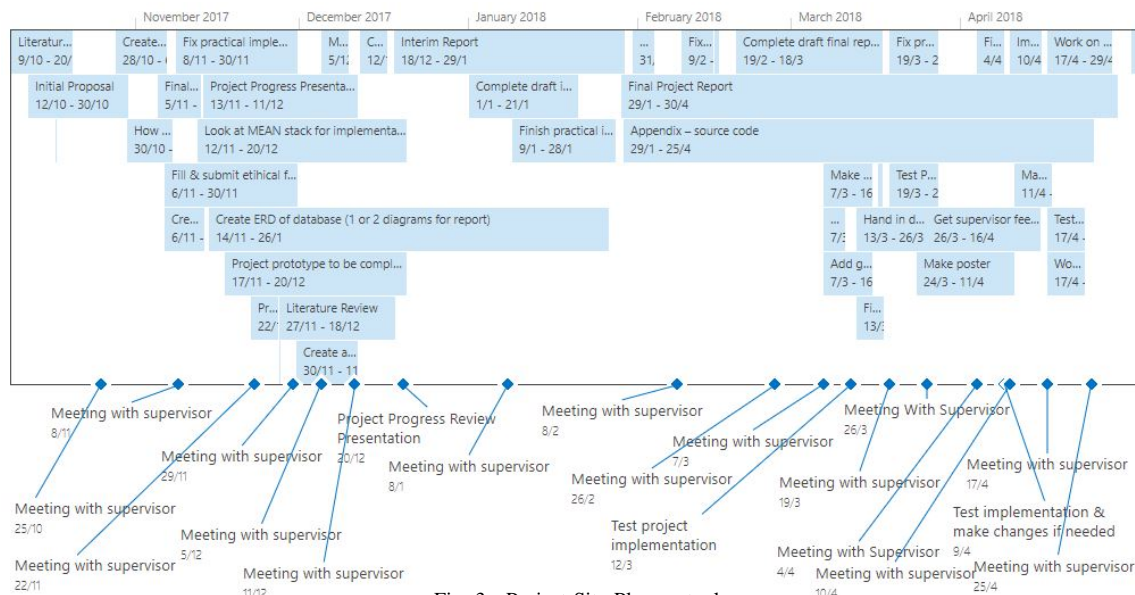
November 2017
December 2017
January 2018
February 2018
March 2018
April 2018

Literatur... 9/10 - 20/
Create... 28/10 -
Fix practical imple... 8/11 - 30/11
M... 5/1
C... 12/1
Interim Report 18/12 - 29/1
... 31
Fix... 9/2 -
Complete draft final rep... 19/2 - 18/3
Fix pr... 19/3 - 2
Fi... 4/4
Im... 10/4
Work on ... 17/4 - 29/4

Initial Proposal 12/10 - 30/10
Final... 5/11 -
Project Progress Presenta... 13/11 - 11/12
Complete draft i... 1/1 - 21/1
Final Project Report 29/1 - 30/4

How ... 30/10 -
Look at MEAN stack for implementa... 12/11 - 20/12
Finish practical i... 9/1 - 28/1
Appendix – source code 29/1 - 25/4

Fill & submit etihical f... 6/11 - 30/11
Make ... 7/3 - 16
Test P... 19/3 - 2
Ma... 11/4 -

Cre... 6/11 -
Create ERD of database (1 or 2 diagrams for report) 14/11 - 26/1
... 7/3
Hand in d... 13/3 - 26/3
Get supervisor fee... 26/3 - 16/4
Test... 17/4 -

Project prototype to be compl... 17/11 - 20/12
Add g... 7/3 - 16
Make poster 24/3 - 11/4
Wo... 17/4 -

Pr... 22/
Literature Review 27/11 - 18/12
Fi... 13/3

Create a... 30/11 - 11

Meeting with supervisor 8/11
Meeting with supervisor 25/10
Meeting with supervisor 22/11
Meeting with supervisor 29/11
Meeting with supervisor 5/12
Meeting with supervisor 11/12
Project Progress Review Presentation 20/12
Meeting with supervisor 8/1
Meeting with supervisor 8/2
Meeting with supervisor 26/2
Meeting with supervisor 7/3
Test project implementation 12/3
Meeting With Supervisor 26/3
Meeting with supervisor 19/3
Meeting with Supervisor 4/4
Meeting with supervisor 10/4
Meeting with supervisor 17/4
Test implementation & make changes if needed 9/4
Meeting with supervisor 25/4